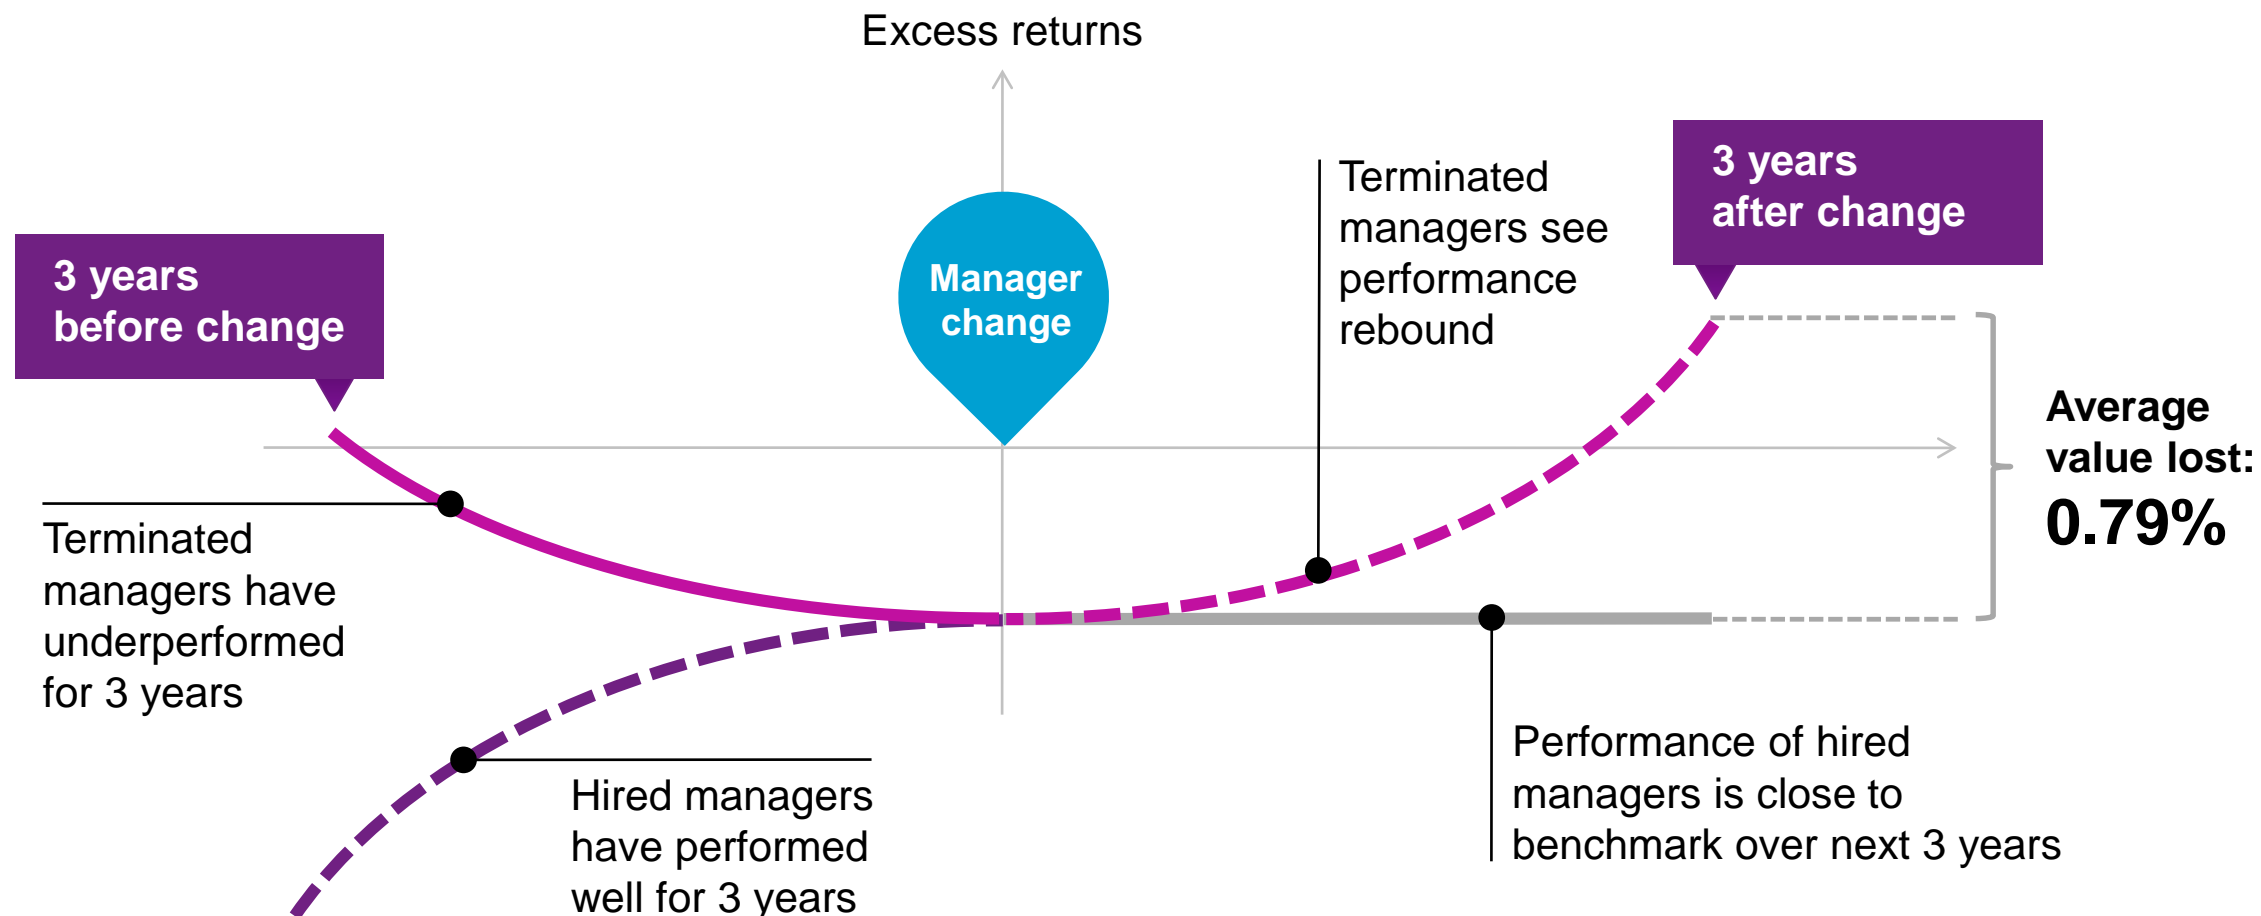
Excess returns

3 years
before change

Manager change

Terminated managers see performance rebound

3 years
after change

Average value lost:
0.79%

Terminated managers have underperformed for 3 years

Hired managers have performed well for 3 years

Performance of hired managers is close to benchmark over next 3 years